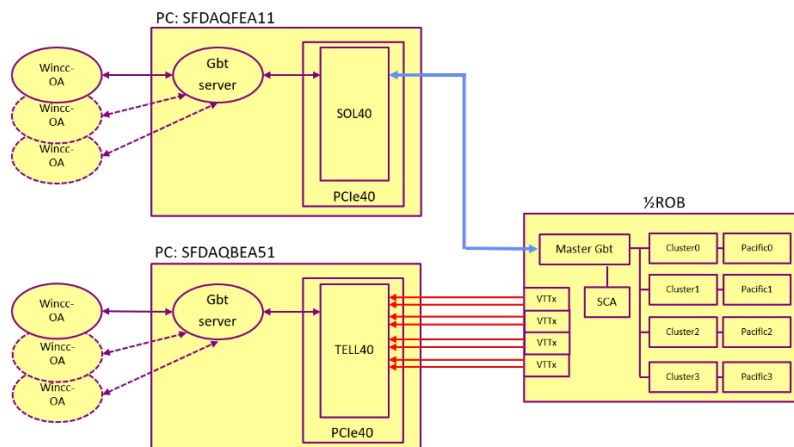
PC: SFDAQFEA11

Wincc-OA

Wincc-OA

Wincc-OA

Gbt server

SOL40

PCIe40

½ROB

Master Gbt

Cluster0

Pacific0

Cluster1

Pacific1

Cluster2

Pacific2

Cluster3

Pacific3

SCA

VTTx

VTTx

VTTx

VTTx

PC: SFDAQBEA51

Wincc-OA

Wincc-OA

Wincc-OA

Gbt server

TELL40

PCIe40